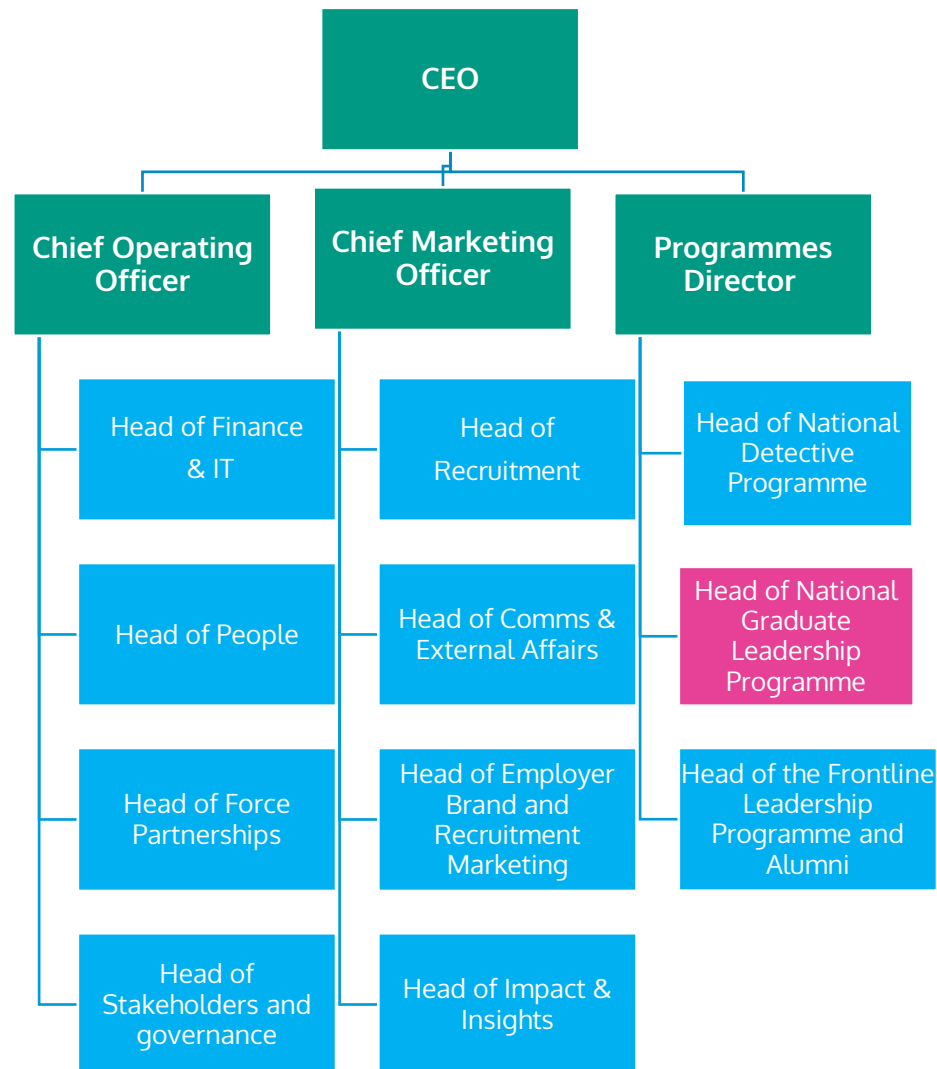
CEO

Chief Operating Officer

Chief Marketing Officer

Programmes Director

Head of Finance & IT

Head of People

Head of Force Partnerships

Head of Stakeholders and governance

Head of Recruitment

Head of Comms & External Affairs

Head of Employer Brand and Recruitment Marketing

Head of Impact & Insights

Head of National Detective Programme

Head of National Graduate Leadership Programme

Head of the Frontline Leadership Programme and Alumni